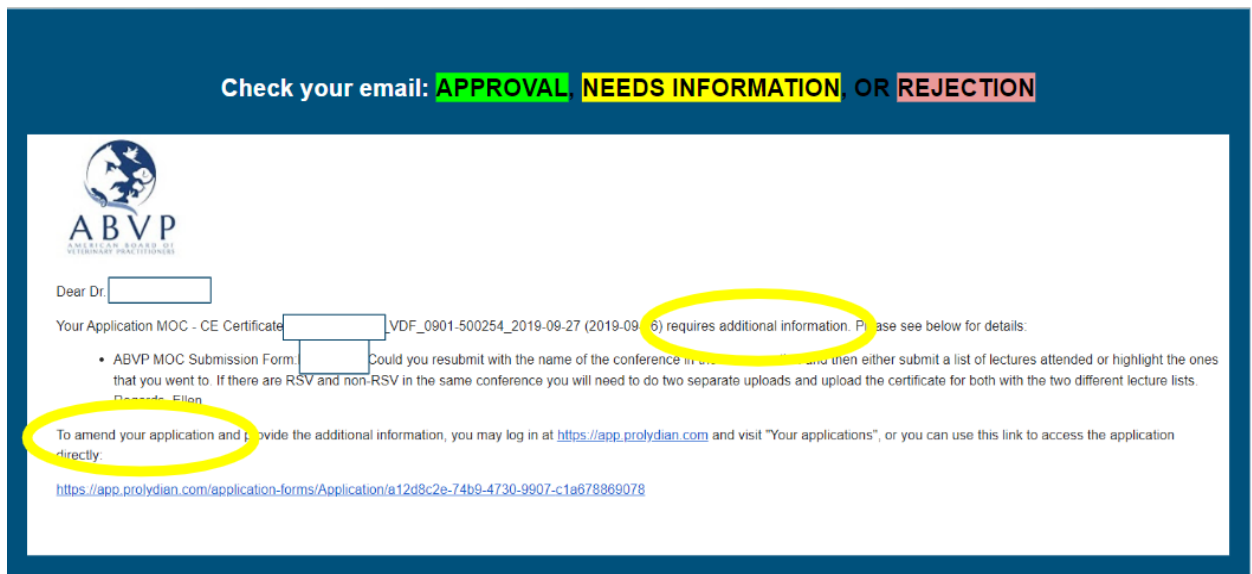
Check your email: APPROVAL, NEEDS INFORMATION, OR REJECTION

ABVP
AMERICAN BOARD OF VETERINARY PRACTITIONERS

Dear Dr.

Your Application MOC - CE Certificate _VDF_0901-500254_2019-09-27 (2019-09-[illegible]6) requires additional information. P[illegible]ase see below for details:

• ABVP MOC Submission Form: Could you resubmit with the name of the conference in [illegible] and then either submit a list of lectures attended or highlight the ones that you went to. If there are RSV and non-RSV in the same conference you will need to do two separate uploads and upload the certificate for both with the two different lecture lists. Regards, Ellen

To amend your application and p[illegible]ovide the additional information, you may log in at https://app.prolydian.com and visit "Your applications", or you can use this link to access the application directly:

https://app.prolydian.com/application-forms/Application/a12d8c2e-74b9-4730-9907-c1a678869078